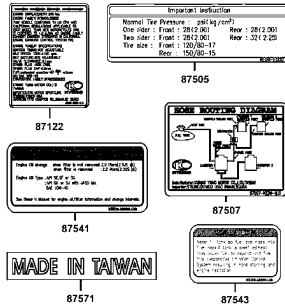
87122

Important Instruction
Normal Tire Pressure : psi(kg/cm²)
One rider : Front : 28(2.00) Rear : 28(2.00)
Two rider : Front : 28(2.00) Rear : 32(2.25)
Tire size : Front : 120/80-17
Rear : 150/80-15

87505

87541

87507

MADE IN TAIWAN

87571

87543